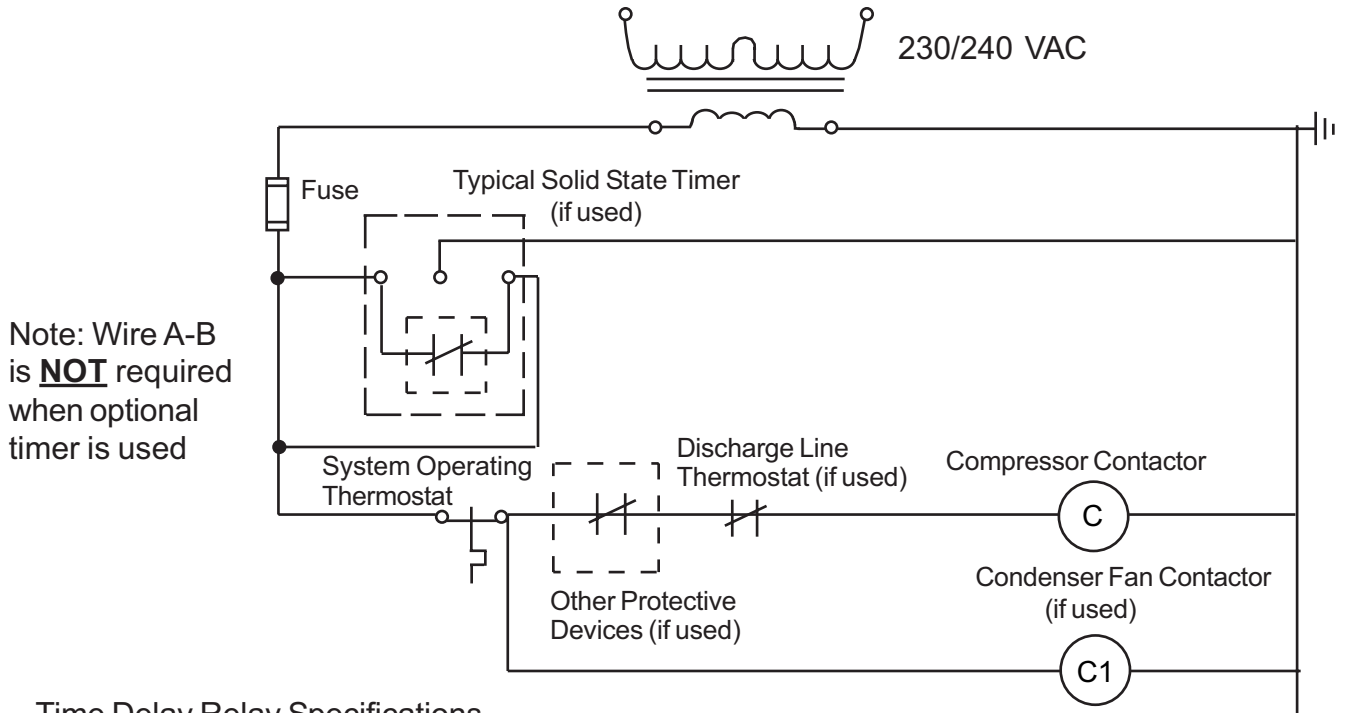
230/240 VAC

Fuse

Typical Solid State Timer (if used)

Note: Wire A-B is **NOT** required when optional timer is used

System Operating Thermostat

Discharge Line Thermostat (if used)

Compressor Contactor

C

Condenser Fan Contactor (if used)

Other Protective Devices (if used)

C1

Time Delay Relay Specifications